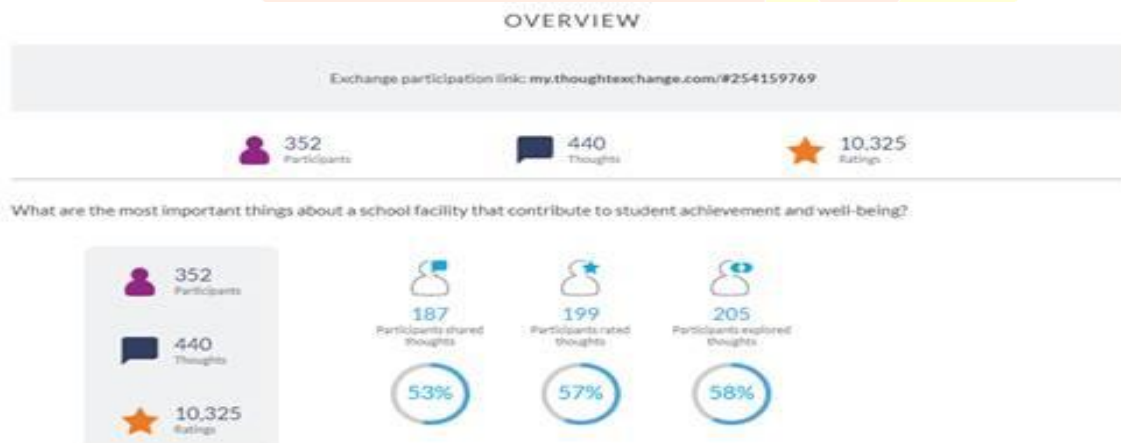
OVERVIEW

Exchange participation link: my.thoughtexchange.com/#254159769

352
Participants

440
Thoughts

10,325
Ratings

What are the most important things about a school facility that contribute to student achievement and well-being?

352
Participants

440
Thoughts

10,325
Ratings

187
Participants shared thoughts

53%

199
Participants rated thoughts

57%

205
Participants explored thoughts

58%